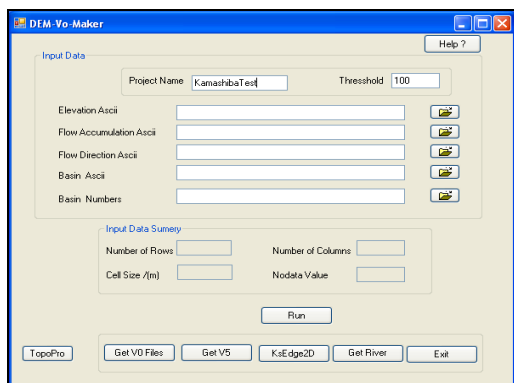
DEM-Vo-Maker

Help ?

Input Data

Project Name KamashibaTest

Thresshold 100

Elevation Ascii

Flow Accumulation Ascii

Flow Direction Ascii

Basin Ascii

Basin Numbers

Input Data Sumery

Number of Rows

Number of Columns

Cell Size /(m)

Nodata Value

Run

TopoPro

Get V0 Files

Get V5

KsEdge2D

Get River

Exit